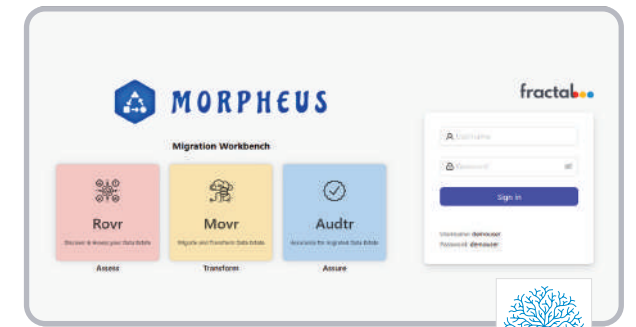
MORPHEUS

fractal

Migration Workbench

Rovr
Discover & Assess your Data Estate
Assess

Movr
Migrate and Transform Data Estate
Transform

Audtr
Assurance for Migrated Data Estate
Assure

Username

Password

Sign In

Username: demouser
Password: demouser